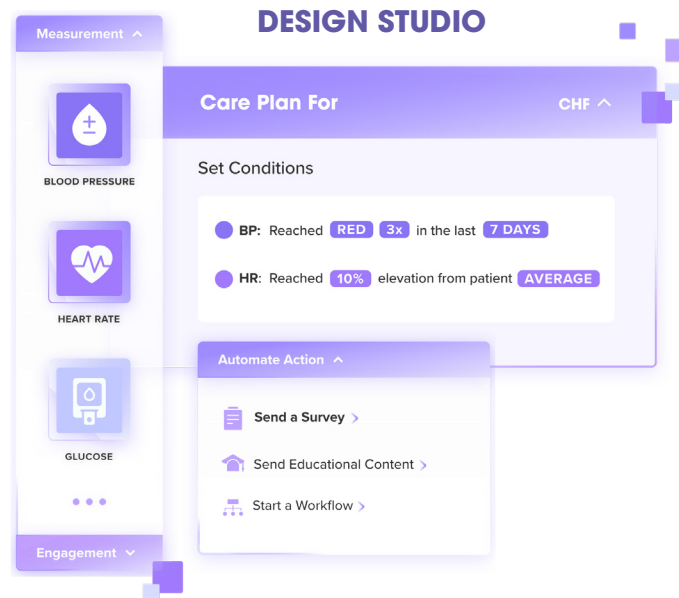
DESIGN STUDIO

Measurement

BLOOD PRESSURE

HEART RATE

GLUCOSE

Engagement

Care Plan For

CHF

Set Conditions

BP: Reached RED 3x in the last 7 DAYS

HR: Reached 10% elevation from patient AVERAGE

Automate Action

Send a Survey

Send Educational Content

Start a Workflow